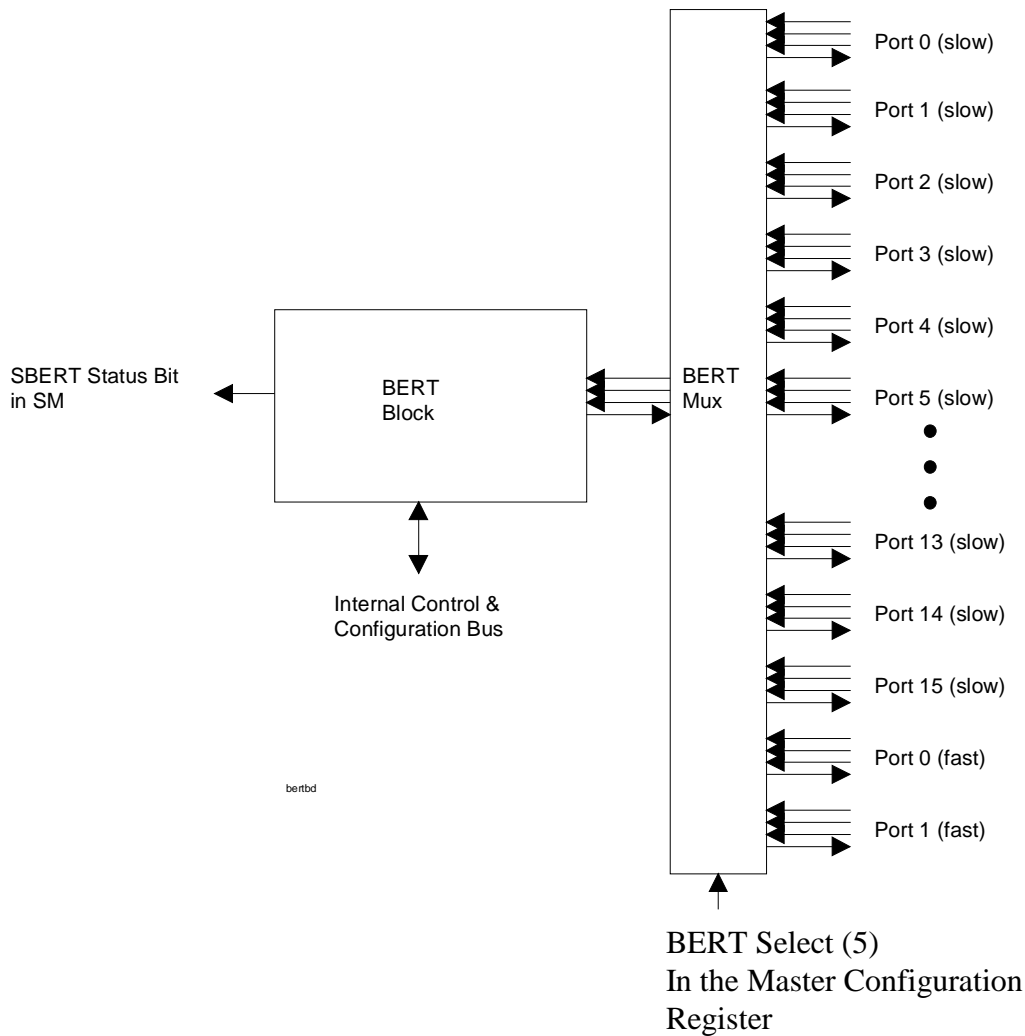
Port 0 (slow)

Port 1 (slow)

Port 2 (slow)

Port 3 (slow)

Port 4 (slow)

SBERT Status Bit in SM

BERT Block

BERT Mux

Port 5 (slow)

Port 13 (slow)

Internal Control & Configuration Bus

Port 14 (slow)

Port 15 (slow)

Port 0 (fast)

bertbd

Port 1 (fast)

BERT Select (5)
In the Master Configuration Register